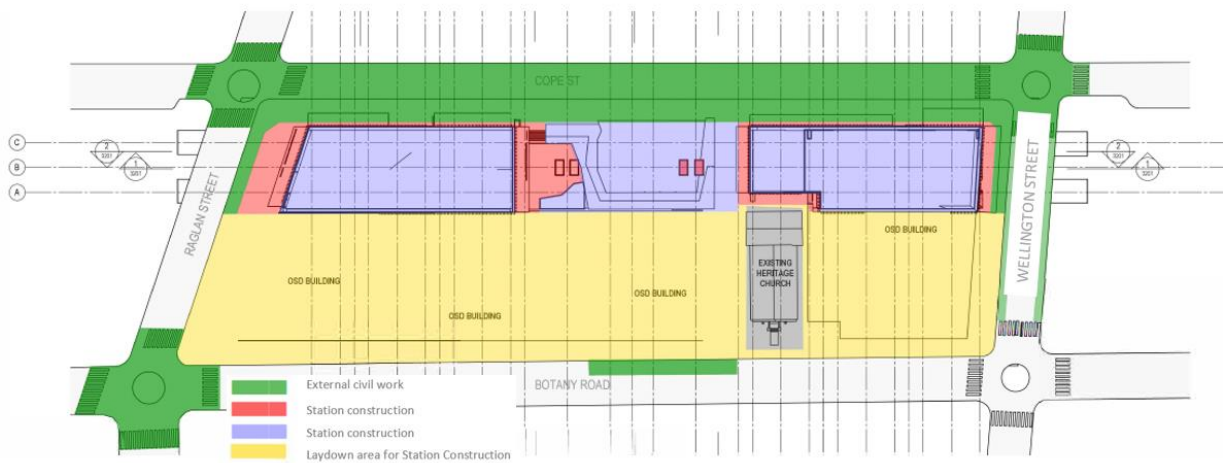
COPE ST

C
B
A

2
3201
1
3201

RAGLAN STREET

WELLINGTON STREET

OSD BUILDING

OSD BUILDING

OSD BUILDING

OSD BUILDING

EXISTING HERITAGE CHURCH

BOTANY ROAD

External civil work
Station construction
Station construction
Laydown area for Station Construction